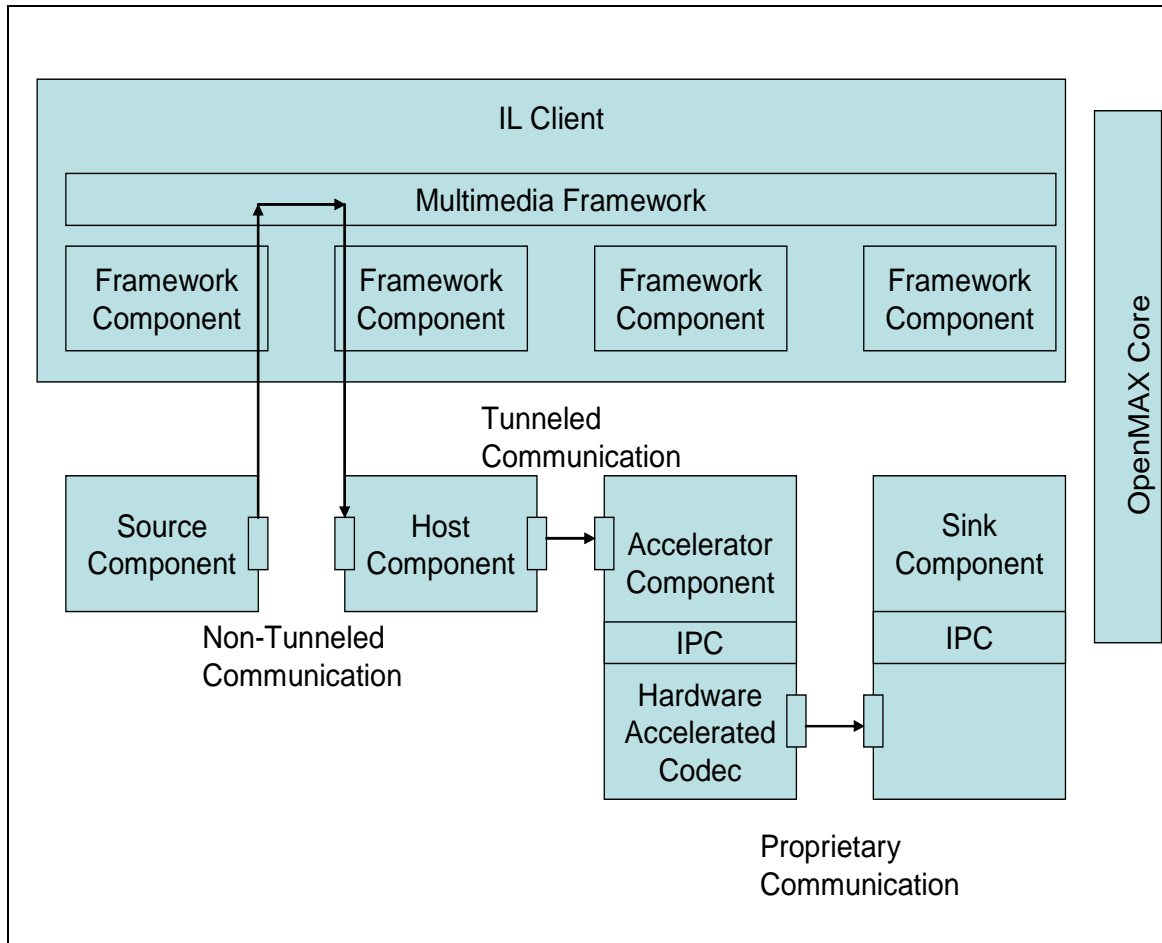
IL Client

Multimedia Framework

Framework Component

Framework Component

Framework Component

Framework Component

OpenMAX Core

Tunneled Communication

Source Component

Host Component

Accelerator Component

Sink Component

Non-Tunneled Communication

IPC

IPC

Hardware Accelerated Codec

Proprietary Communication